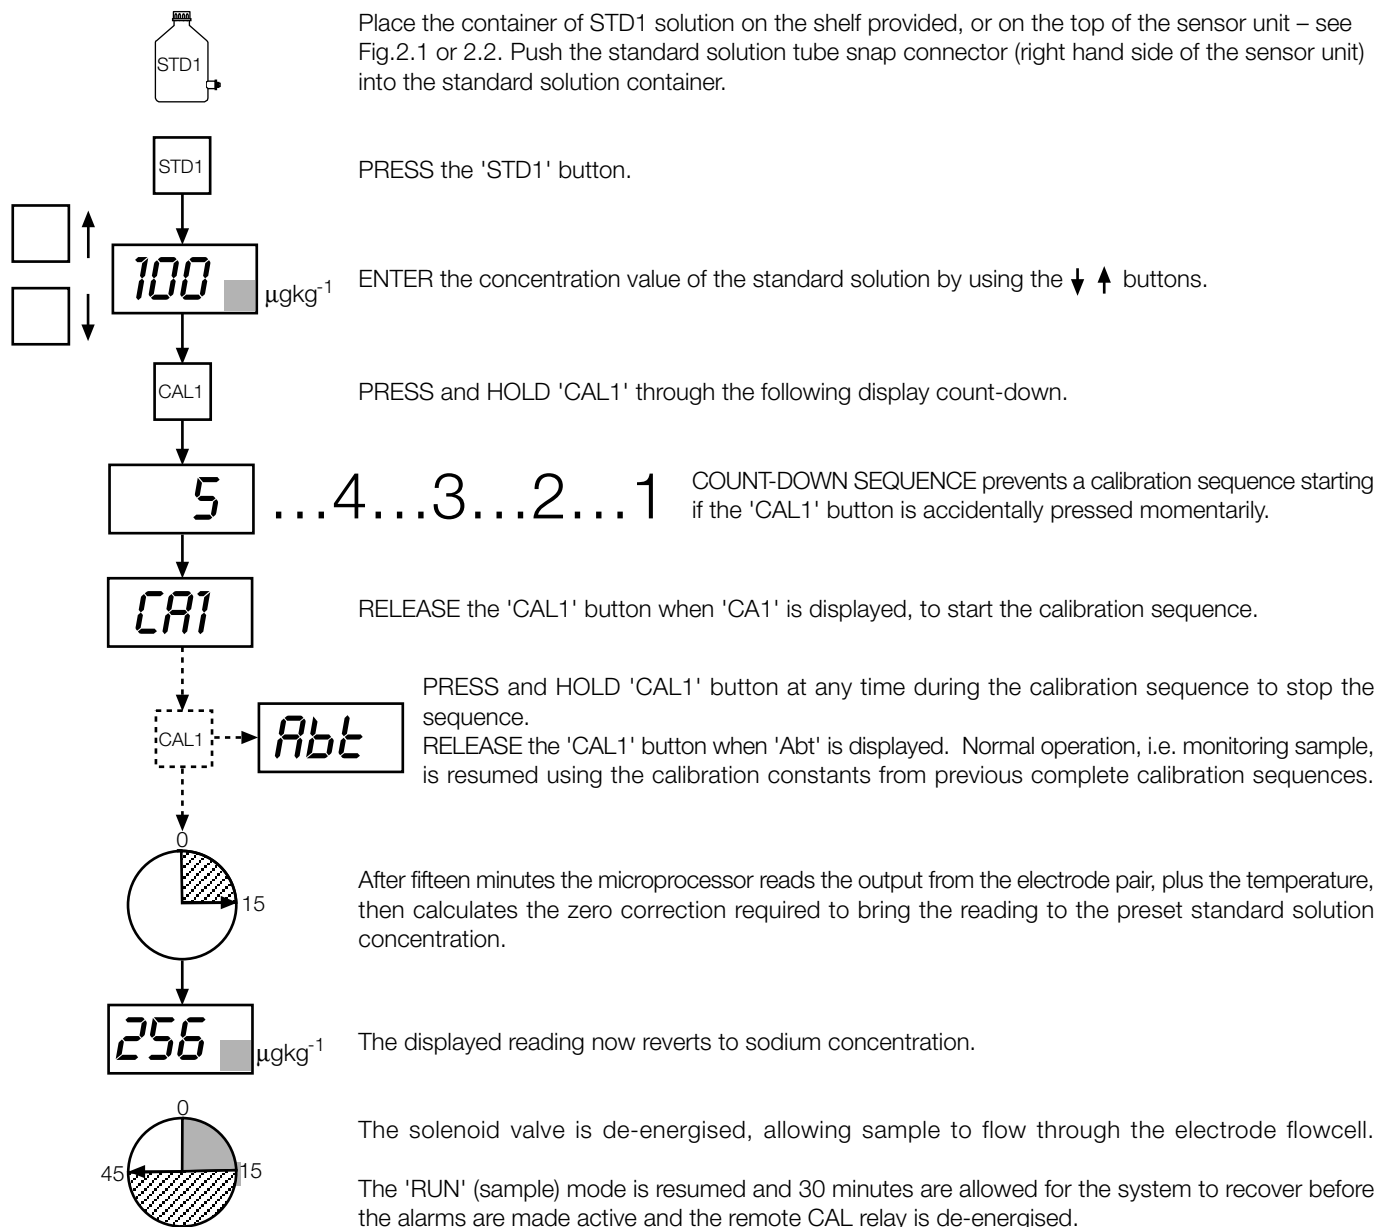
STD1

Place the container of STD1 solution on the shelf provided, or on the top of the sensor unit – see Fig.2.1 or 2.2. Push the standard solution tube snap connector (right hand side of the sensor unit) into the standard solution container.

STD1

PRESS the 'STD1' button.

100 $\mu gkg^{-1}$

ENTER the concentration value of the standard solution by using the ↓ ↑ buttons.

CAL1

PRESS and HOLD 'CAL1' through the following display count-down.

5 ...4...3...2...1

COUNT-DOWN SEQUENCE prevents a calibration sequence starting if the 'CAL1' button is accidentally pressed momentarily.

CA1

RELEASE the 'CAL1' button when 'CA1' is displayed, to start the calibration sequence.

CAL1

Abt

PRESS and HOLD 'CAL1' button at any time during the calibration sequence to stop the sequence.
RELEASE the 'CAL1' button when 'Abt' is displayed. Normal operation, i.e. monitoring sample, is resumed using the calibration constants from previous complete calibration sequences.

0

15

After fifteen minutes the microprocessor reads the output from the electrode pair, plus the temperature, then calculates the zero correction required to bring the reading to the preset standard solution concentration.

256 $\mu gkg^{-1}$

The displayed reading now reverts to sodium concentration.

0

45

15

The solenoid valve is de-energised, allowing sample to flow through the electrode flowcell.

The 'RUN' (sample) mode is resumed and 30 minutes are allowed for the system to recover before the alarms are made active and the remote CAL relay is de-energised.